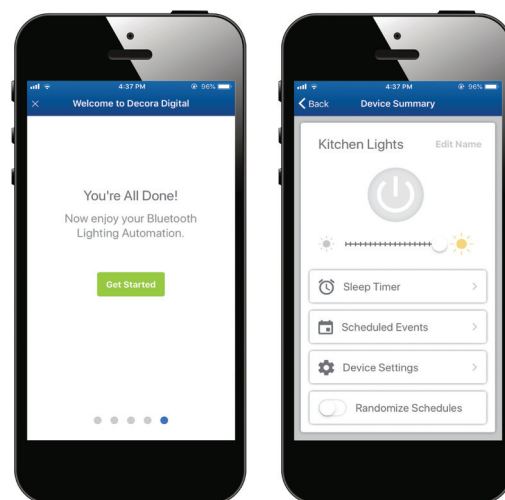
4:37 PM
96%
×
Welcome to Decora Digital

You're All Done!
Now enjoy your Bluetooth Lighting Automation.

Get Started

4:37 PM
96%
Back
Device Summary

Kitchen Lights
Edit Name

Sleep Timer
>

Scheduled Events
>

Device Settings
>

Randomize Schedules